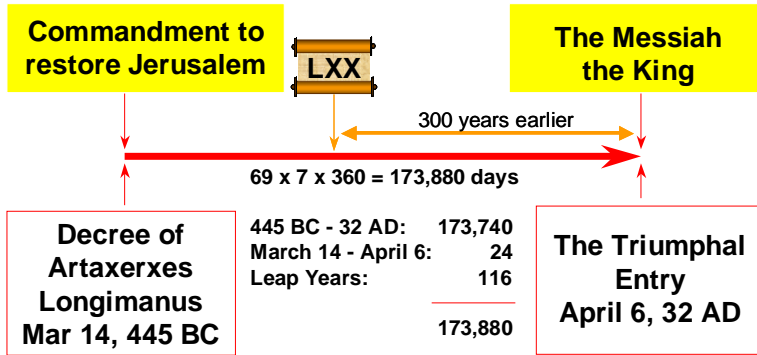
Commandment to restore Jerusalem

LXX

The Messiah the King

300 years earlier

69 x 7 x 360 = 173,880 days

Decree of Artaxerxes Longimanus Mar 14, 445 BC

| | |
|---|---|
| 445 BC - 32 AD: | 173,740 |
| March 14 - April 6: | 24 |
| Leap Years: | 116 |
| | 173,880 |

The Triumphal Entry April 6, 32 AD